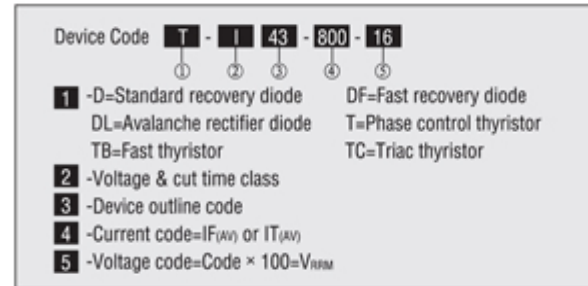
Device Code T - I 43 - 800 - 16

① ② ③ ④ ⑤

1 -D=Standard recovery diode DF=Fast recovery diode

DL=Avalanche rectifier diode T=Phase control thyristor

TB=Fast thyristor TC=Triac thyristor

2 -Voltage & cut time class

3 -Device outline code

4 -Current code=$I_{F(AV)}$ or $I_{T(AV)}$

5 -Voltage code=Code × 100=$V_{RRM}$